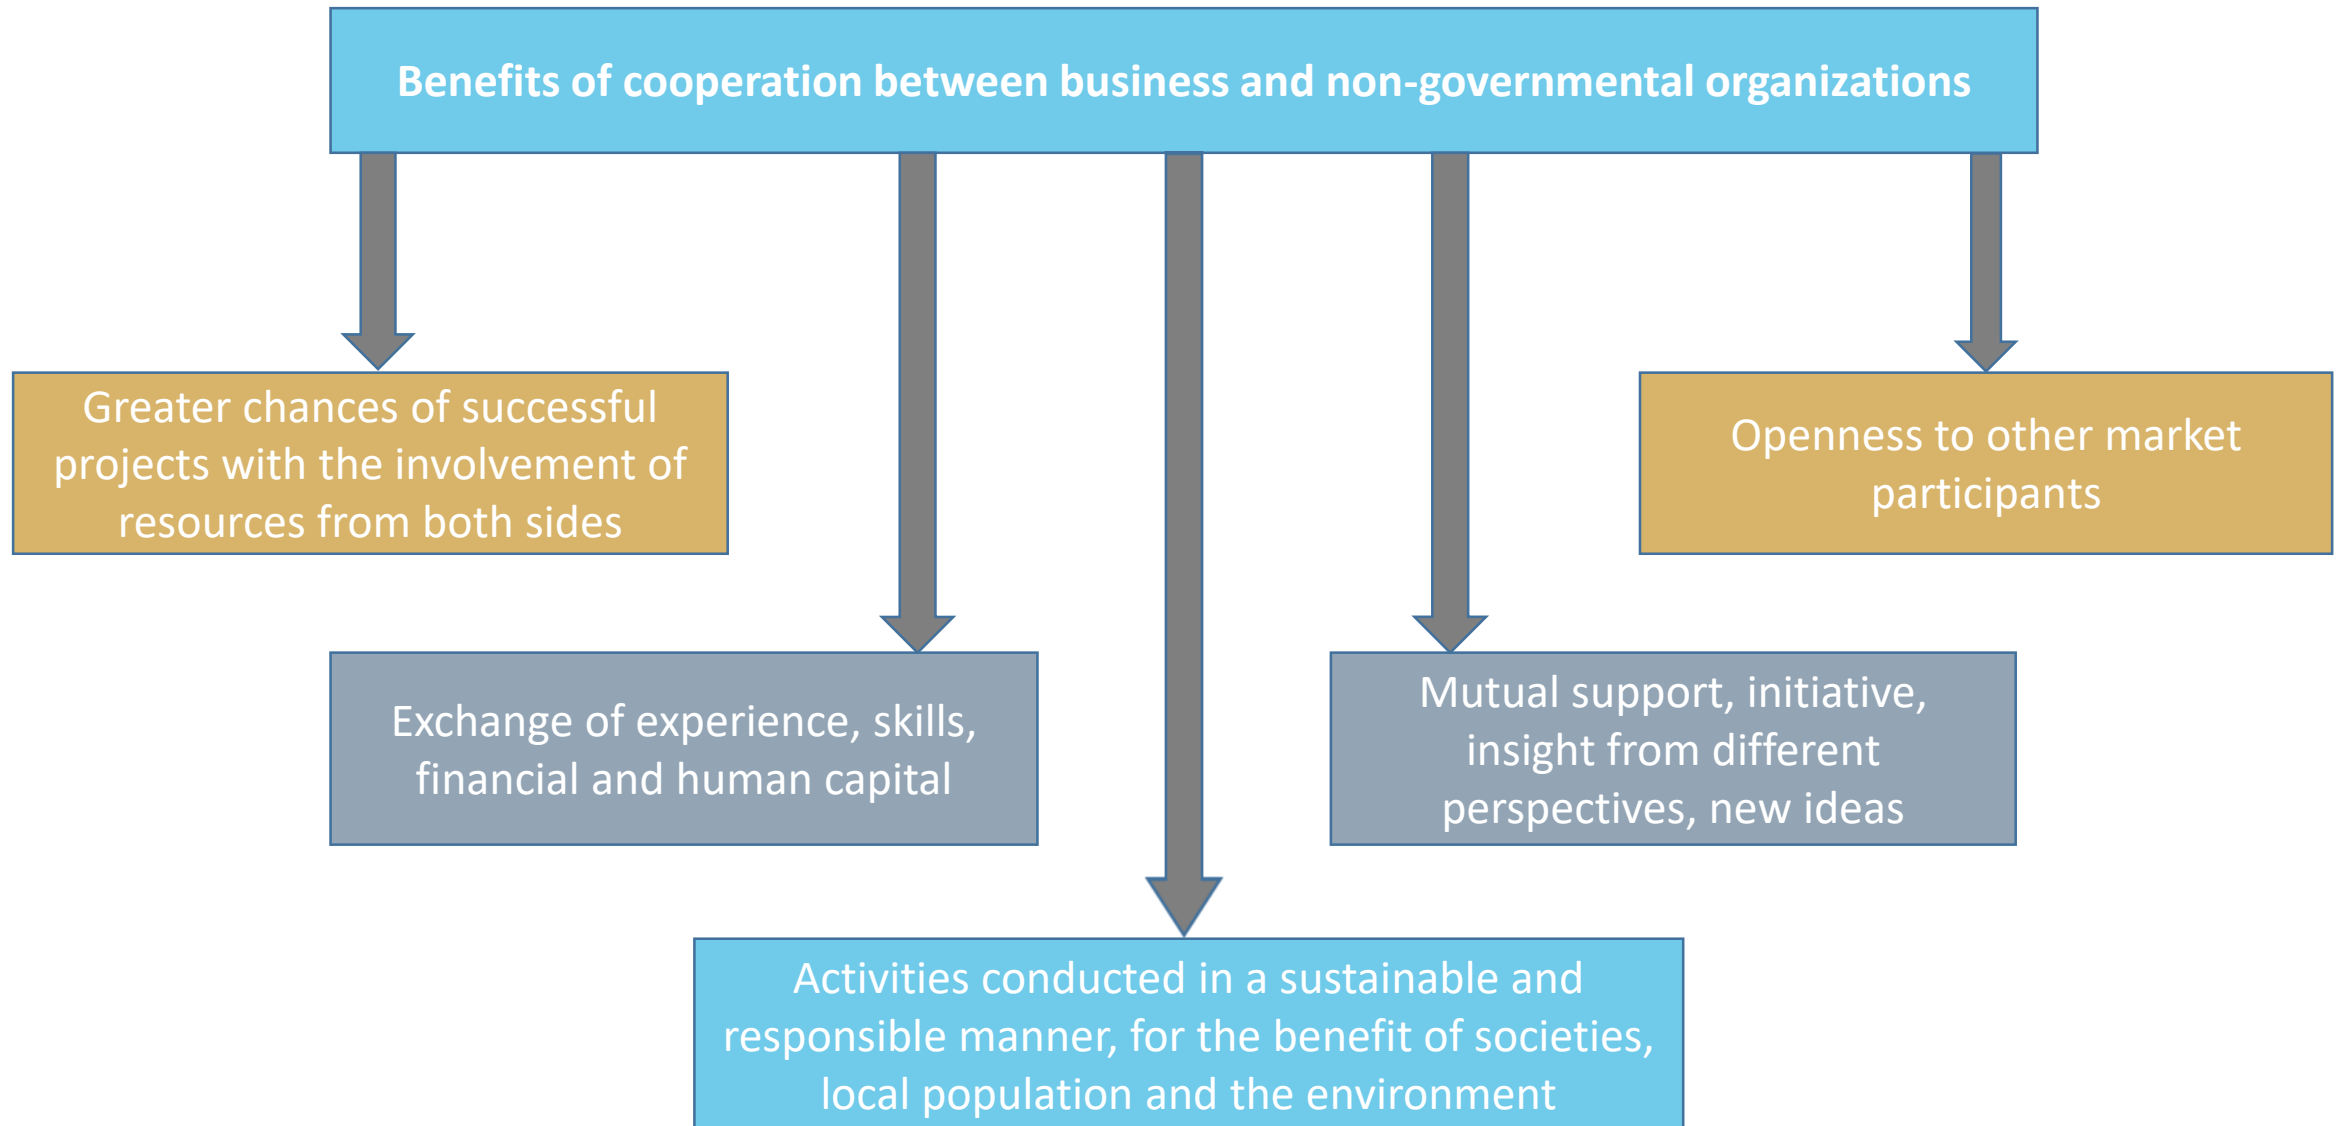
Benefits of cooperation between business and non-governmental organizations

Greater chances of successful projects with the involvement of resources from both sides

Openness to other market participants

Exchange of experience, skills, financial and human capital

Mutual support, initiative, insight from different perspectives, new ideas

Activities conducted in a sustainable and responsible manner, for the benefit of societies, local population and the environment